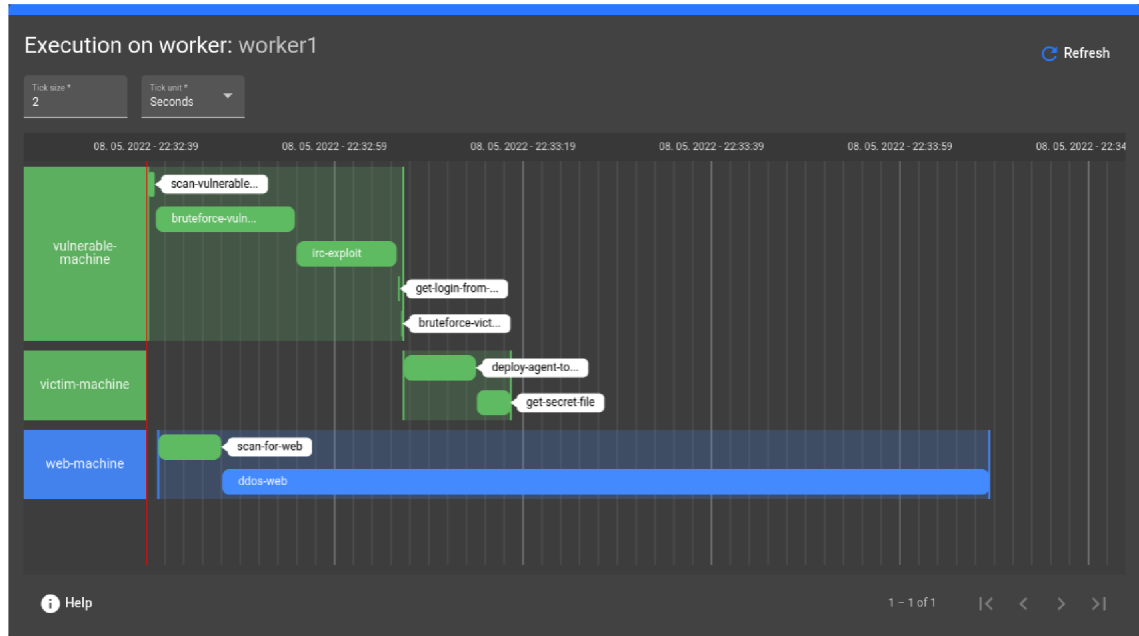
Execution on worker: worker1

Refresh

Tick size *
2

Tick unit *
Seconds

08. 05. 2022 - 22:32:39
08. 05. 2022 - 22:32:59
08. 05. 2022 - 22:33:19
08. 05. 2022 - 22:33:39
08. 05. 2022 - 22:33:59
08. 05. 2022 - 22:34

vulnerable-machine
scan-vulnerable...
bruteforce-vuln...
irc-exploit
get-login-from-...
bruteforce-vict...

victim-machine
deploy-agent-to...
get-secret-file

web-machine
scan-for-web
ddos-web

Help

1 – 1 of 1